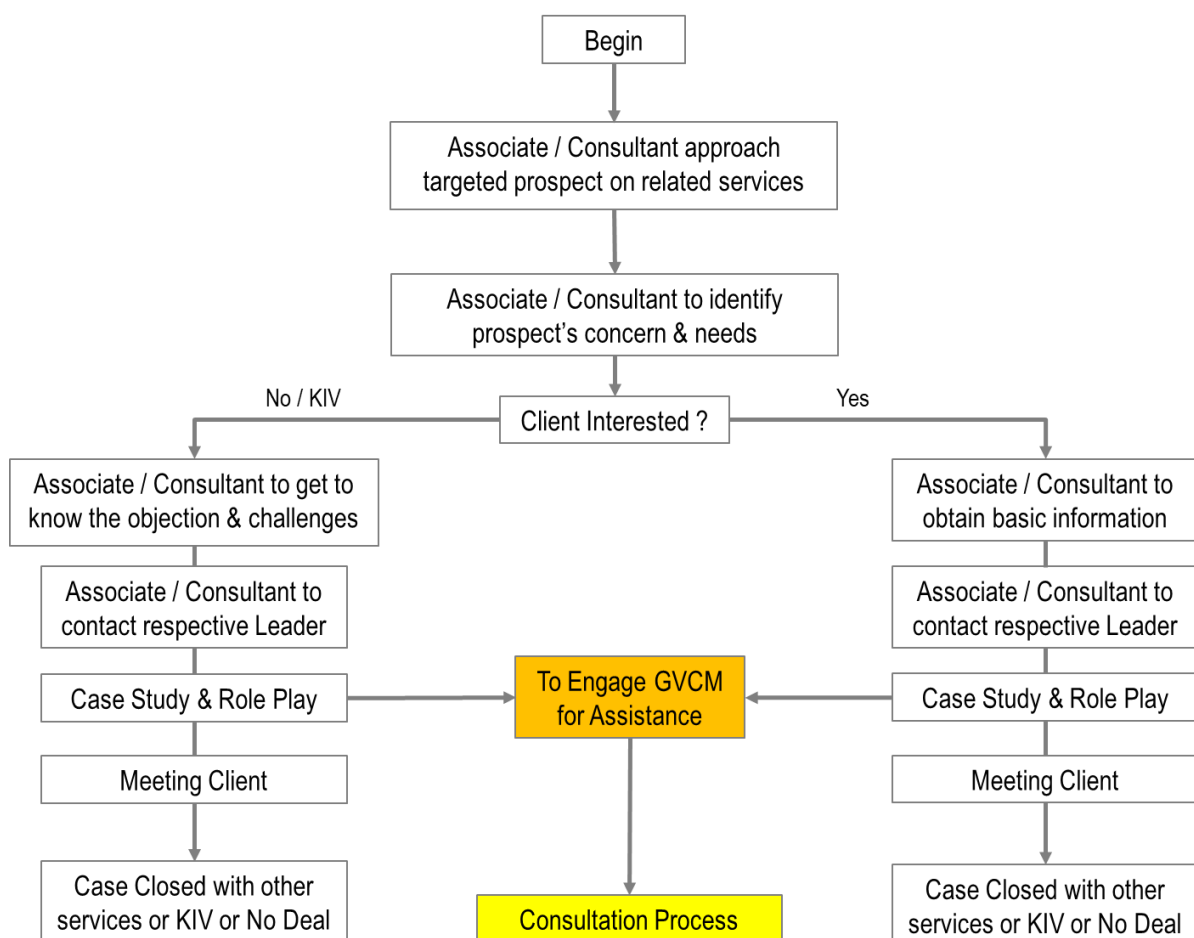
Begin

Associate / Consultant approach targeted prospect on related services

Associate / Consultant to identify prospect's concern & needs

No / KIV

Client Interested ?

Yes

Associate / Consultant to get to know the objection & challenges

Associate / Consultant to contact respective Leader

Case Study & Role Play

Meeting Client

Case Closed with other services or KIV or No Deal

To Engage GVCM for Assistance

Consultation Process

Associate / Consultant to obtain basic information

Associate / Consultant to contact respective Leader

Case Study & Role Play

Meeting Client

Case Closed with other services or KIV or No Deal